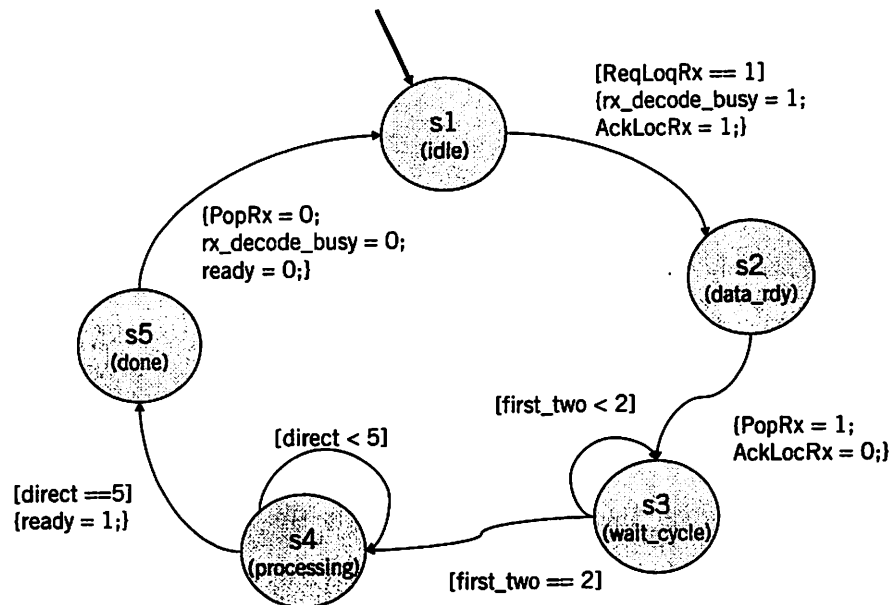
[ReqLoqRx == 1]
{rx_decode_busy = 1;
AckLocRx = 1;}

s1
(idle)

{PopRx = 0;
rx_decode_busy = 0;
ready = 0;}

s2
(data_rdy)

s5
(done)

[first_two < 2]

{PopRx = 1;
AckLocRx = 0;}

[direct < 5]

[direct ==5]
{ready = 1;}

s4
(processing)

s3
(wait_cycle)

[first_two == 2]